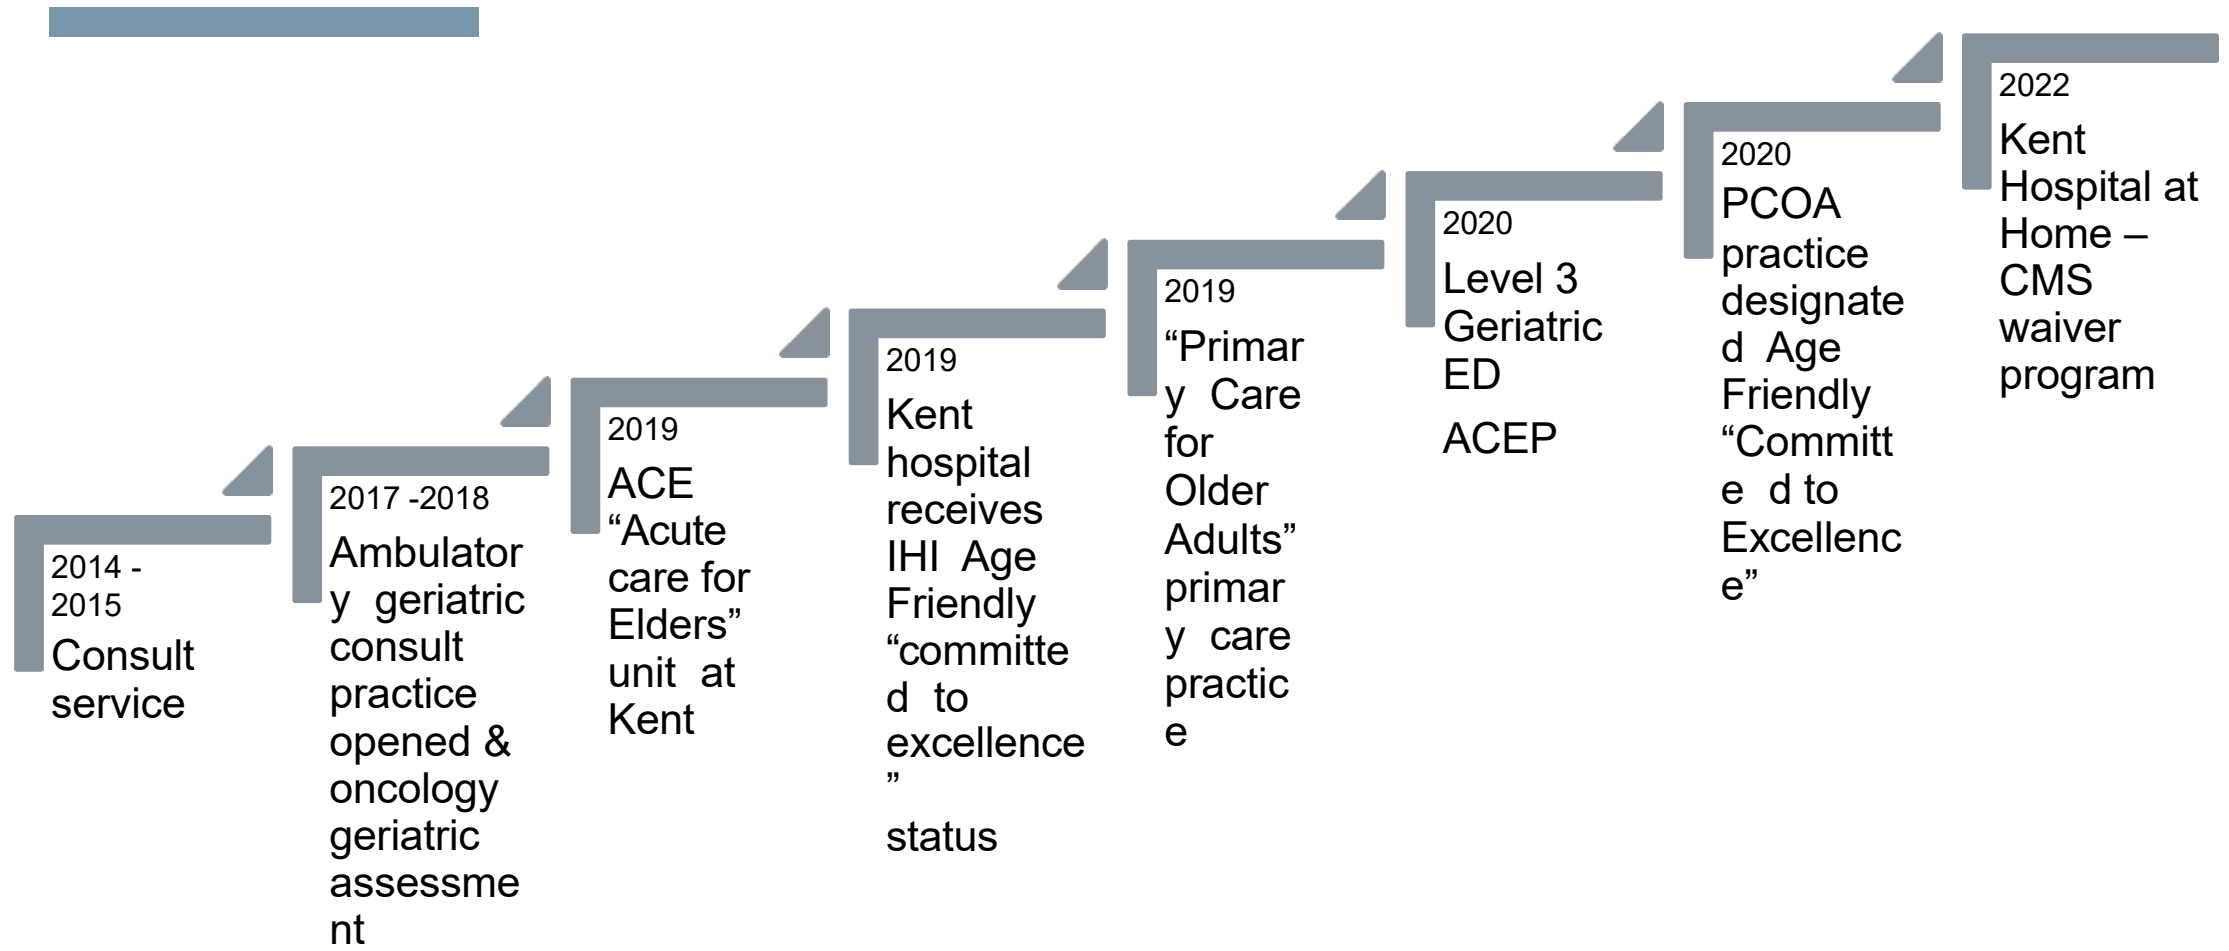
2014 - 2015
Consult service

2017 -2018
Ambulatory geriatric consult practice opened & oncology geriatric assessment

2019
ACE “Acute care for Elders” unit at Kent

2019
Kent hospital receives IHI Age Friendly “committed to excellence” status

2019
“Primary Care for Older Adults” primary care practice

2020
Level 3 Geriatric ED

ACEP

2020
PCOA practice designated Age Friendly “Committed to Excellence”

2022
Kent Hospital at Home – CMS waiver program